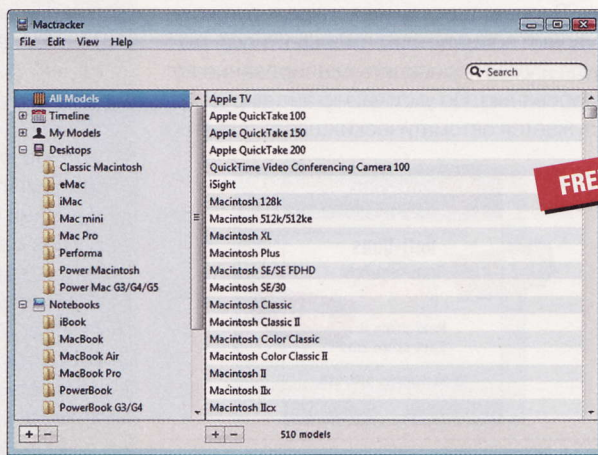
Mactracker
File Edit View Help

Search

All Models
Timeline
My Models
Desktops
Classic Macintosh
eMac
iMac
Mac mini
Mac Pro
Performa
Power Macintosh
Power Mac G3/G4/G5
Notebooks
iBook
MacBook
MacBook Air
MacBook Pro
PowerBook
PowerBook G3/G4

Apple TV
Apple QuickTake 100
Apple QuickTake 150
Apple QuickTake 200
QuickTime Video Conferencing Camera 100
iSight
Macintosh 128k
Macintosh 512k/512ke
Macintosh XL
Macintosh Plus
Macintosh SE/SE FDHD
Macintosh SE/30
Macintosh Classic
Macintosh Classic II
Macintosh Color Classic
Macintosh Color Classic II
Macintosh II
Macintosh IIx
Macintosh IIcx

FRE

+ −
+ − 510 models